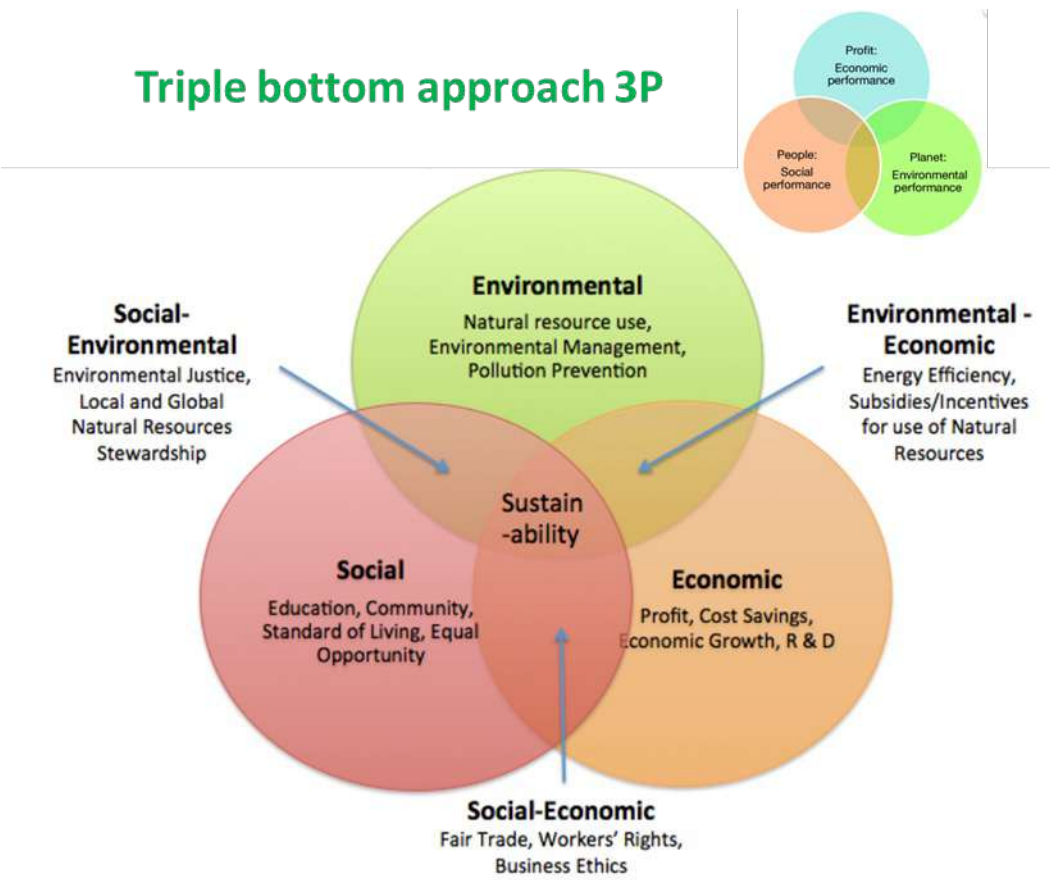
Triple bottom approach 3P

Profit:
Economic performance

People:
Social performance

Planet:
Environmental performance

Environmental
Natural resource use, Environmental Management, Pollution Prevention

Social-Environmental
Environmental Justice, Local and Global Natural Resources Stewardship

Environmental - Economic
Energy Efficiency, Subsidies/Incentives for use of Natural Resources

Sustain-ability

Social
Education, Community, Standard of Living, Equal Opportunity

Economic
Profit, Cost Savings, Economic Growth, R & D

Social-Economic
Fair Trade, Workers' Rights, Business Ethics